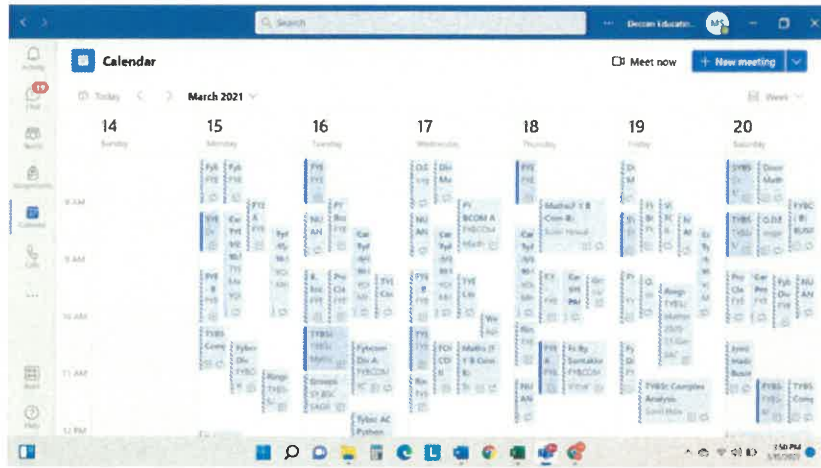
Search

Deccan Educatio... MS

Calendar

Meet now

+ New meeting

Today

March 2021

Week

14
Sunday

15
Monday

16
Tuesday

17
Wednesday

18
Thursday

19
Friday

20
Saturday

9 AM

10 AM

11 AM

12 PM

Activity

Chat

Teams

Assignments

Calendar

Calls

Apps

Help

19

FYE

FYE

FYE

Maths F Y B Com-B

FY BCOM A

TYBS

TYBS

O.D.E

TYBSC

FYBCOM

Fybcom Div A FYBCOM

Maths (F Y B Com B)

Fy By Sunnalika FYBCOM

Tybsc AC Python

TYBSC Complex Analysis

TYBS Comp

Fybcom Div FYBC

Rings

Rings

FYBS

TYBS

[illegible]

2:50 PM